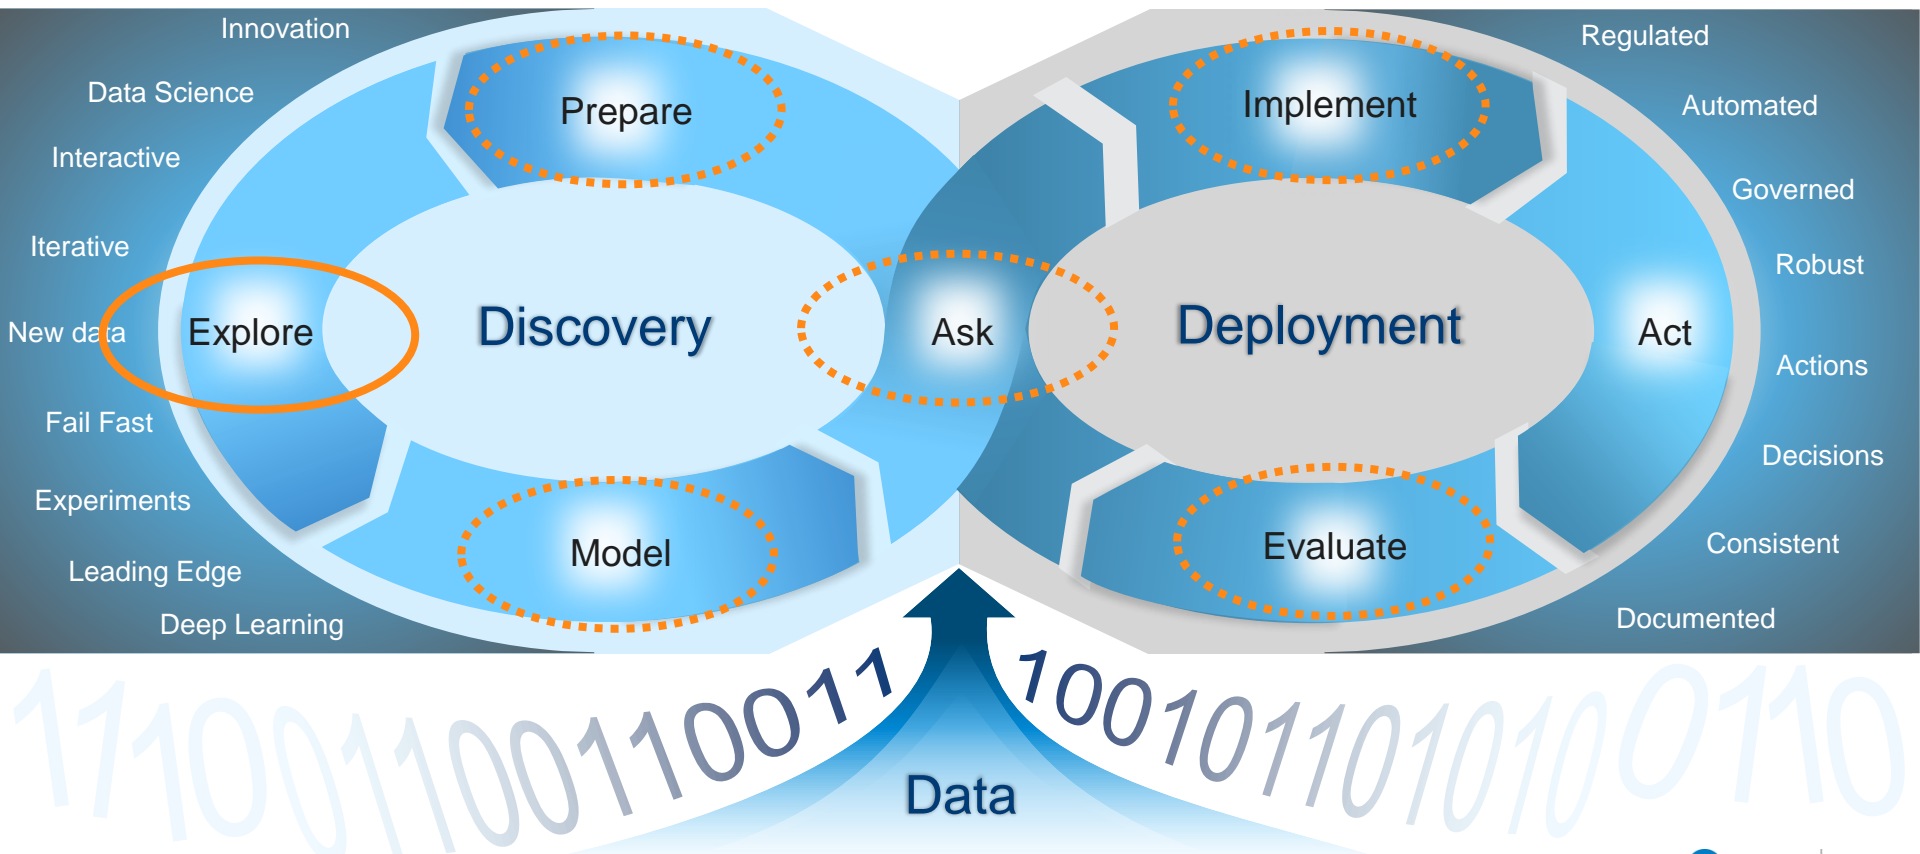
Innovation
Data Science
Interactive
Iterative
New data
Fail Fast
Experiments
Leading Edge
Deep Learning

Prepare
Explore
Discovery
Model
Ask

Implement
Deployment
Act
Evaluate

Regulated
Automated
Governed
Robust
Actions
Decisions
Consistent
Documented

111001100110011
1001011010100110
Data